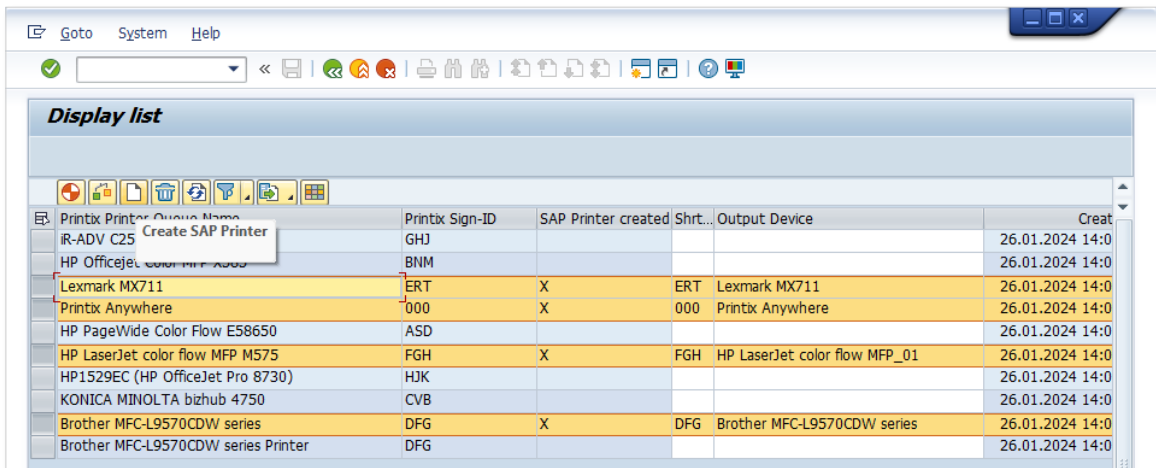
Goto System Help

Display list

Create SAP Printer

| Printix Printer Queue Name | Printix Sign-ID | SAP Printer created | Shrt... | Output Device | Creat |
|---|---|---|---|---|---|
| iR-ADV C25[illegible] | GHJ | | | | 26.01.2024 14:0 |
| HP Officejet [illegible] | BNM | | | | 26.01.2024 14:0 |
| Lexmark MX711 | ERT | X | ERT | Lexmark MX711 | 26.01.2024 14:0 |
| Printix Anywhere | 000 | X | 000 | Printix Anywhere | 26.01.2024 14:0 |
| HP PageWide Color Flow E58650 | ASD | | | | 26.01.2024 14:0 |
| HP LaserJet color flow MFP M575 | FGH | X | FGH | HP LaserJet color flow MFP_01 | 26.01.2024 14:0 |
| HP1529EC (HP OfficeJet Pro 8730) | HJK | | | | 26.01.2024 14:0 |
| KONICA MINOLTA bizhub 4750 | CVB | | | | 26.01.2024 14:0 |
| Brother MFC-L9570CDW series | DFG | X | DFG | Brother MFC-L9570CDW series | 26.01.2024 14:0 |
| Brother MFC-L9570CDW series Printer | DFG | | | | 26.01.2024 14:0 |